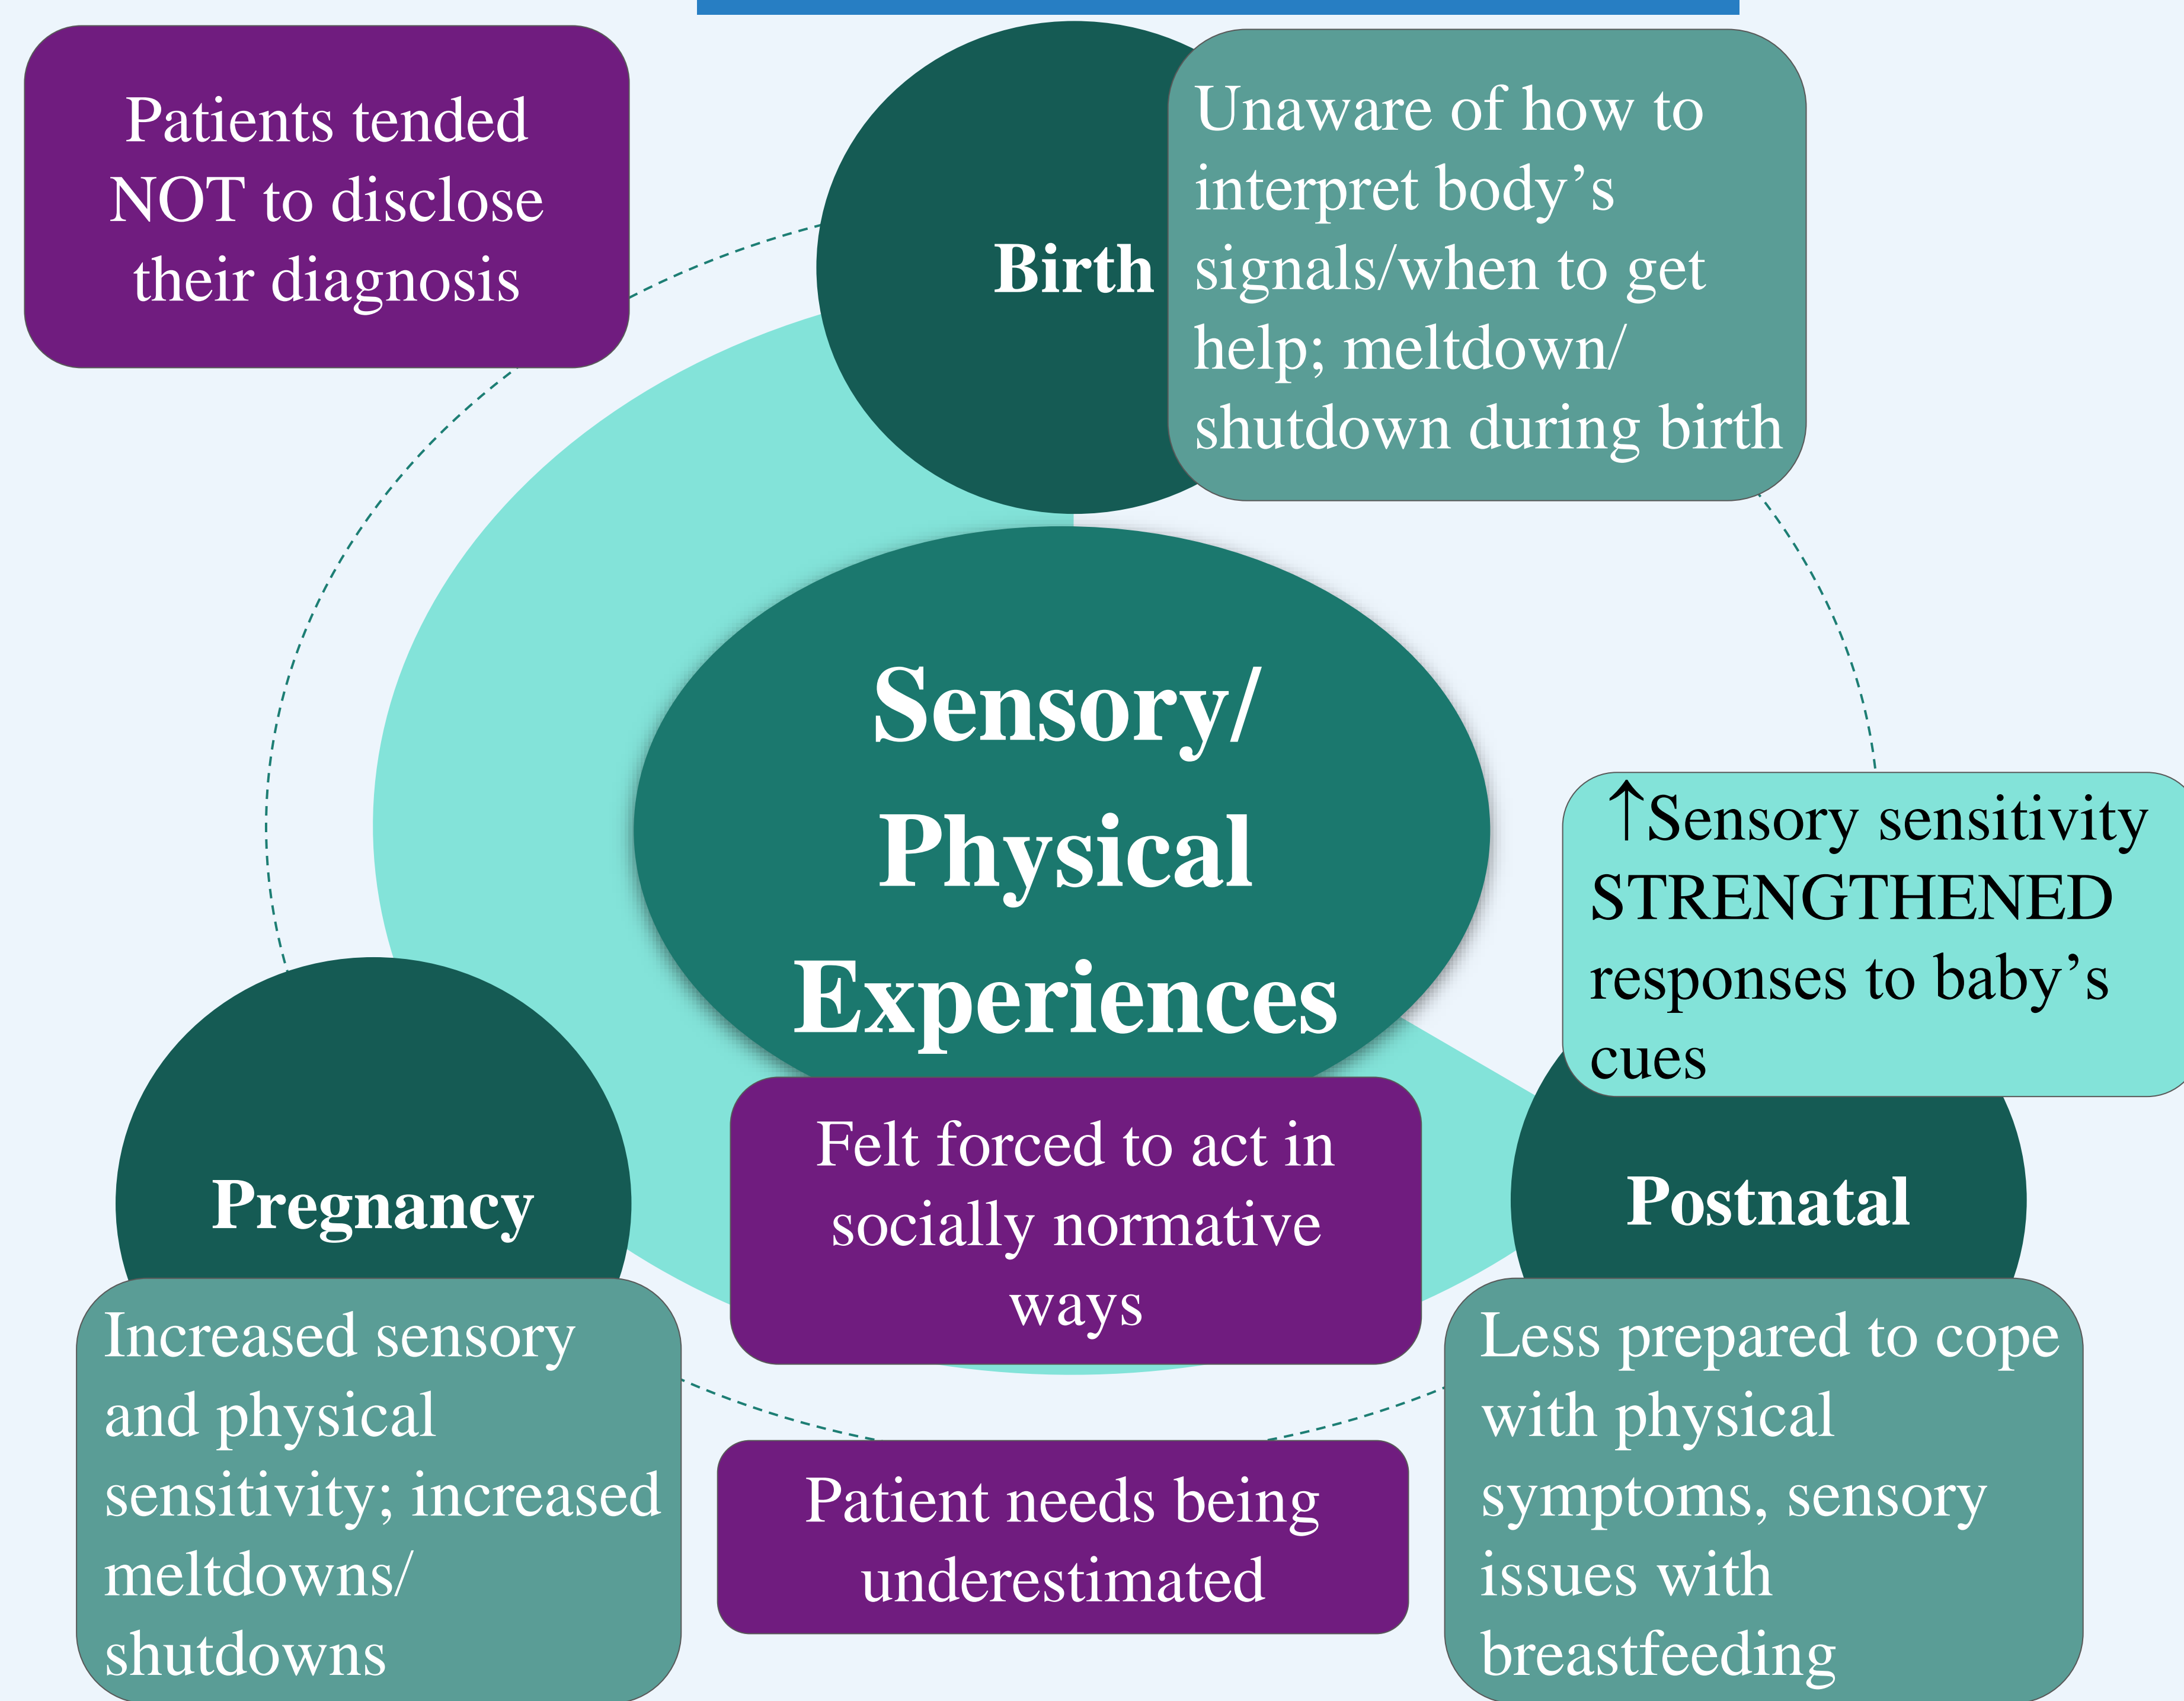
Patients tended NOT to disclose their diagnosis

Birth

Unaware of how to interpret body's signals/when to get help; meltdown/ shutdown during birth

Sensory/ Physical Experiences

↑Sensory sensitivity STRENGTHENED responses to baby's cues

Pregnancy

Felt forced to act in socially normative ways

Postnatal

Increased sensory and physical sensitivity; increased meltdowns/ shutdowns

Patient needs being underestimated

Less prepared to cope with physical symptoms, sensory issues with breastfeeding